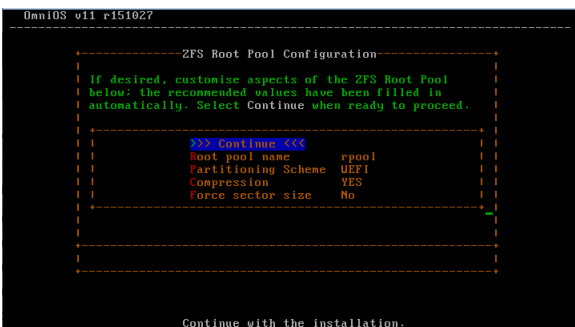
OmniOS v11 r151027

ZFS Root Pool Configuration

If desired, customise aspects of the ZFS Root Pool below; the recommended values have been filled in automatically. Select Continue when ready to proceed.

>>> Continue <<<
Root pool name rpool
Partitioning Scheme UEFI
Compression YES
Force sector size No

Continue with the installation.